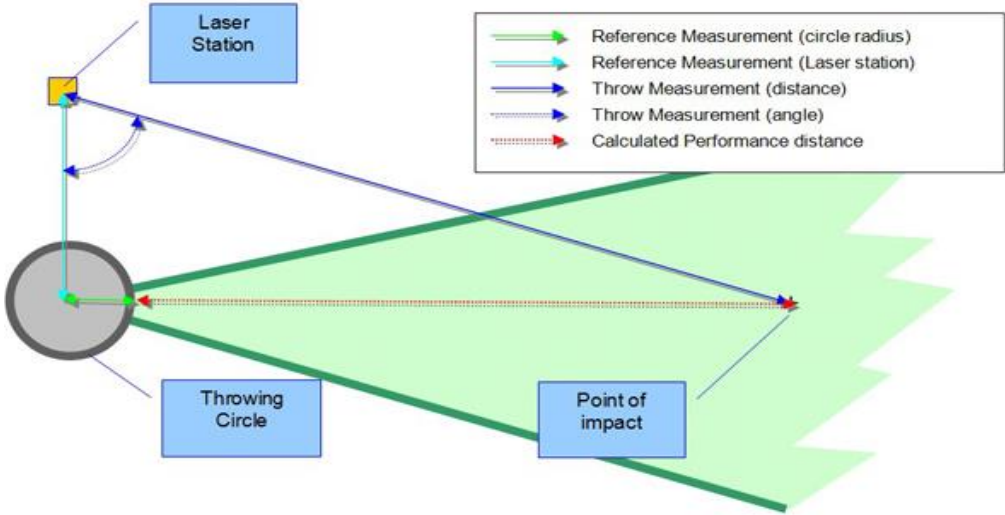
Laser Station

Reference Measurement (circle radius)
Reference Measurement (Laser station)
Throw Measurement (distance)
Throw Measurement (angle)
Calculated Performance distance

Throwing Circle

Point of impact